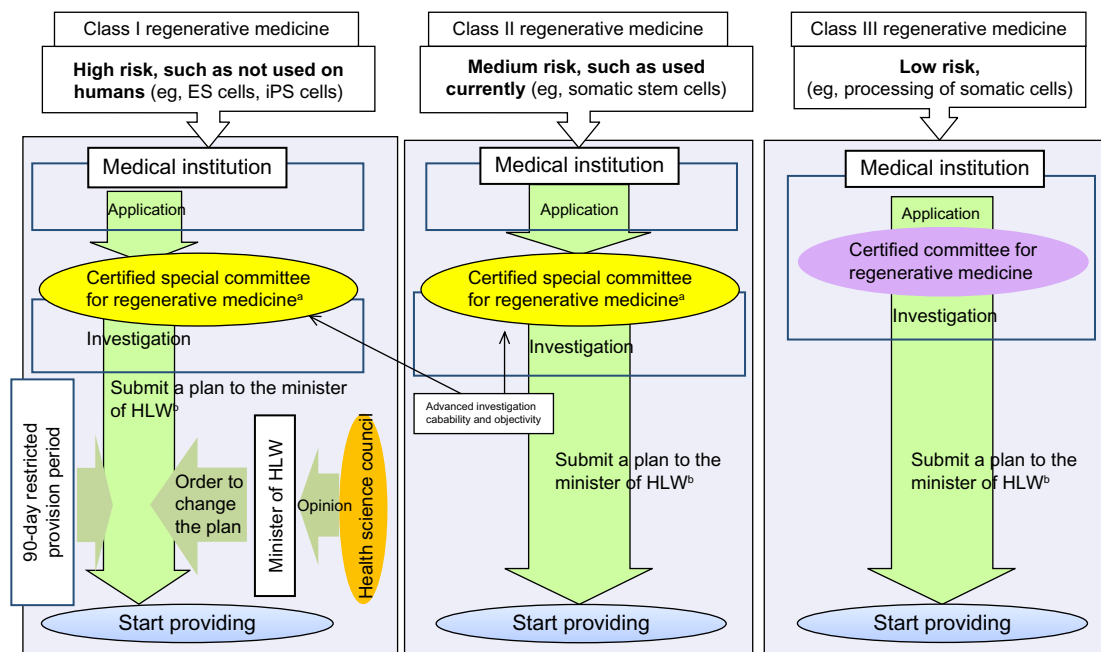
Class I regenerative medicine

**High risk, such as not used on humans** (eg, ES cells, iPS cells)

Medical institution

Application

Certified special committee for regenerative medicine$^{a}$

Investigation

Submit a plan to the minister of HLW$^{b}$

90-day restricted provision period

Order to change the plan

Minister of HLW

Opinion

Health science council

Start providing

Class II regenerative medicine

**Medium risk, such as used currently** (eg, somatic stem cells)

Medical institution

Application

Certified special committee for regenerative medicine$^{a}$

Investigation

Advanced investigation cabability and objectivity

Submit a plan to the minister of HLW$^{b}$

Start providing

Class III regenerative medicine

**Low risk,** (eg, processing of somatic cells)

Medical institution

Application

Certified committee for regenerative medicine

Investigation

Submit a plan to the minister of HLW$^{b}$

Start providing